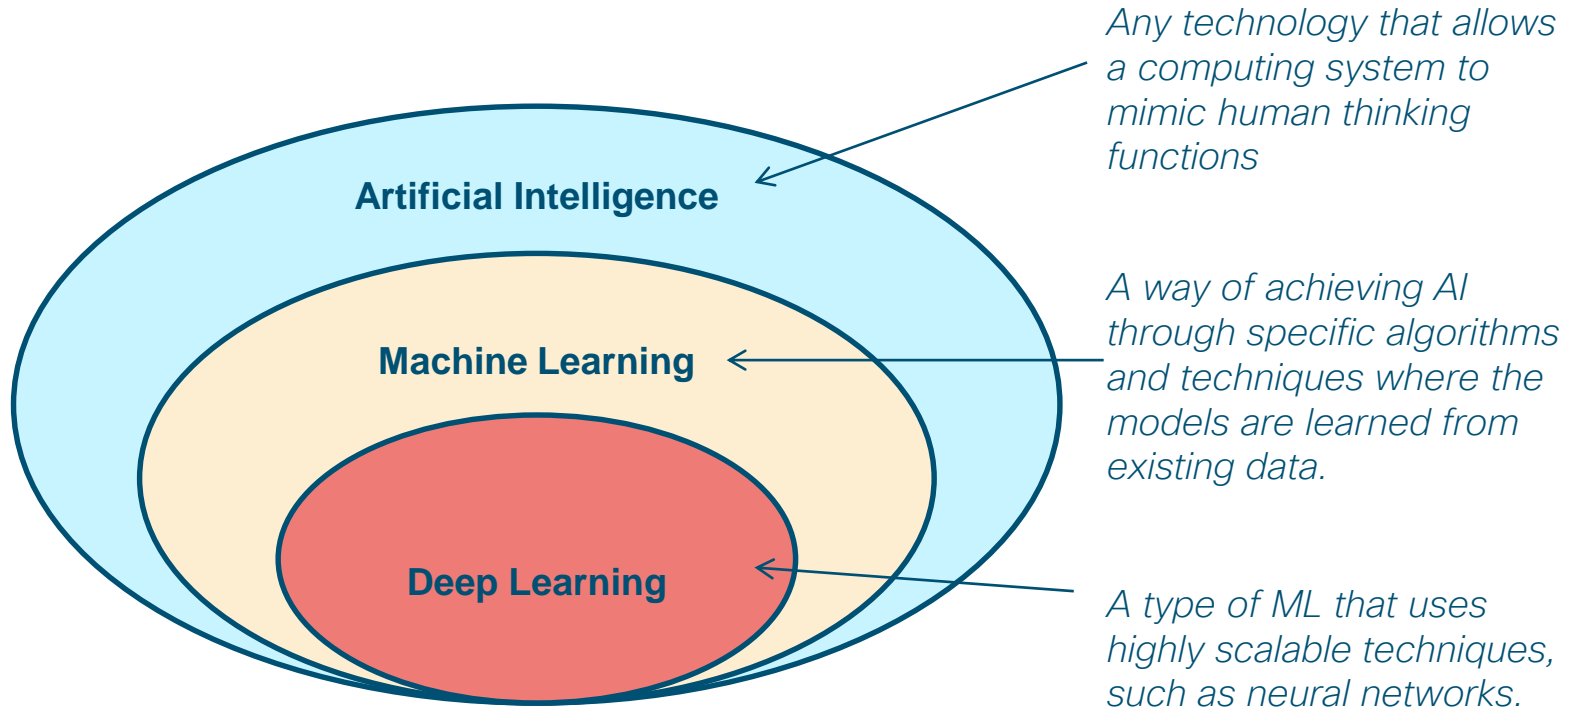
Any technology that allows a computing system to mimic human thinking functions

Artificial Intelligence

A way of achieving AI through specific algorithms and techniques where the models are learned from existing data.

Machine Learning

Deep Learning

A type of ML that uses highly scalable techniques, such as neural networks.